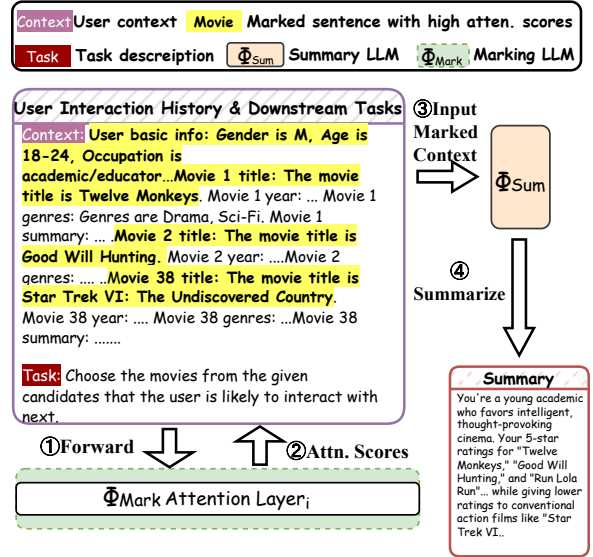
Context User context Movie Marked sentence with high atten. scores

Task Task descreiption $\Phi_{\text{Sum}}$ Summary LLM $\Phi_{\text{Mark}}$ Marking LLM

User Interaction History & Downstream Tasks

Context: User basic info: Gender is M, Age is 18-24, Occupation is academic/educator...Movie 1 title: The movie title is Twelve Monkeys. Movie 1 year: ... Movie 1 genres: Genres are Drama, Sci-Fi. Movie 1 summary: ... . Movie 2 title: The movie title is Good Will Hunting. Movie 2 year: ....Movie 2 genres: .... .. Movie 38 title: The movie title is Star Trek VI: The Undiscovered Country. Movie 38 year: .... Movie 38 genres: ...Movie 38 summary: .......

Task: Choose the movies from the given candidates that the user is likely to interact with next.

③Input Marked Context

$\Phi_{\text{Sum}}$

④ Summarize

Summary

You're a young academic who favors intelligent, thought-provoking cinema. Your 5-star ratings for "Twelve Monkeys," "Good Will Hunting," and "Run Lola Run"... while giving lower ratings to conventional action films like "Star Trek VI..

①Forward

②Attn. Scores

$\Phi_{\text{Mark}}$ Attention Layer$_i$